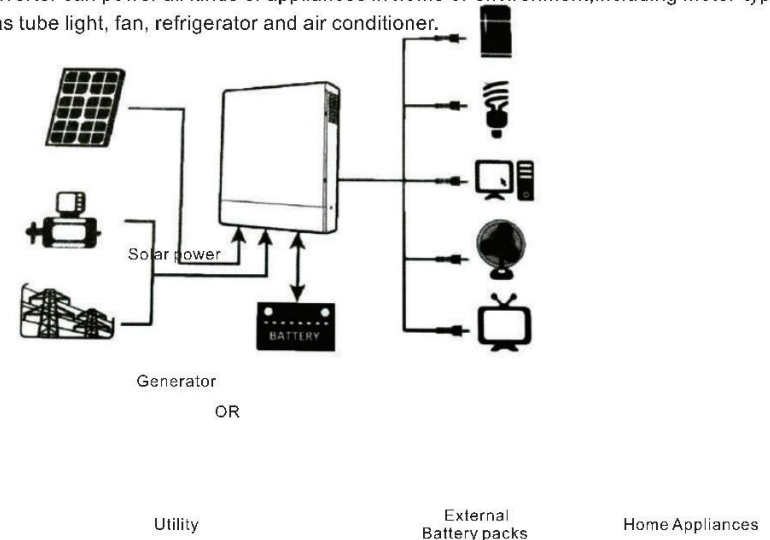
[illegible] can power all kinds of appliances in home or environment, including motor type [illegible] as tube light, fan, refrigerator and air conditioner.

Solar power

BATTERY

Generator

OR

Utility

External Battery packs

Home Appliances